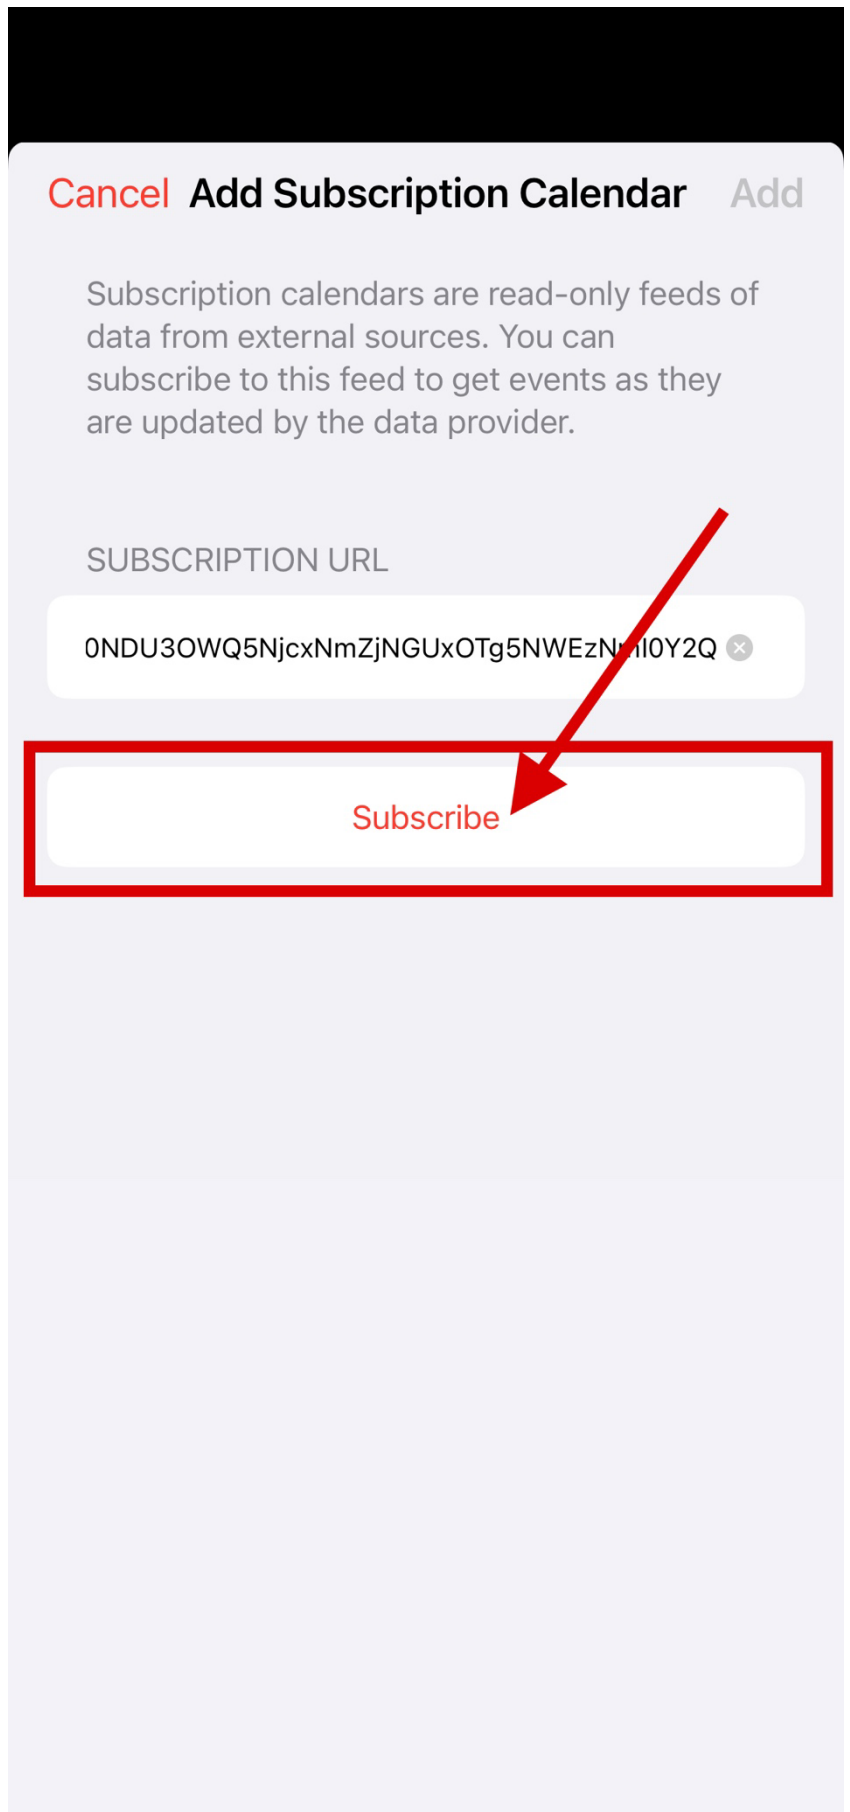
Cancel Add Subscription Calendar Add

Subscription calendars are read-only feeds of data from external sources. You can subscribe to this feed to get events as they are updated by the data provider.

SUBSCRIPTION URL

0NDU3OWQ5NjcxNmZjNGUxOTg5NWEzN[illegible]I0Y2Q

Subscribe